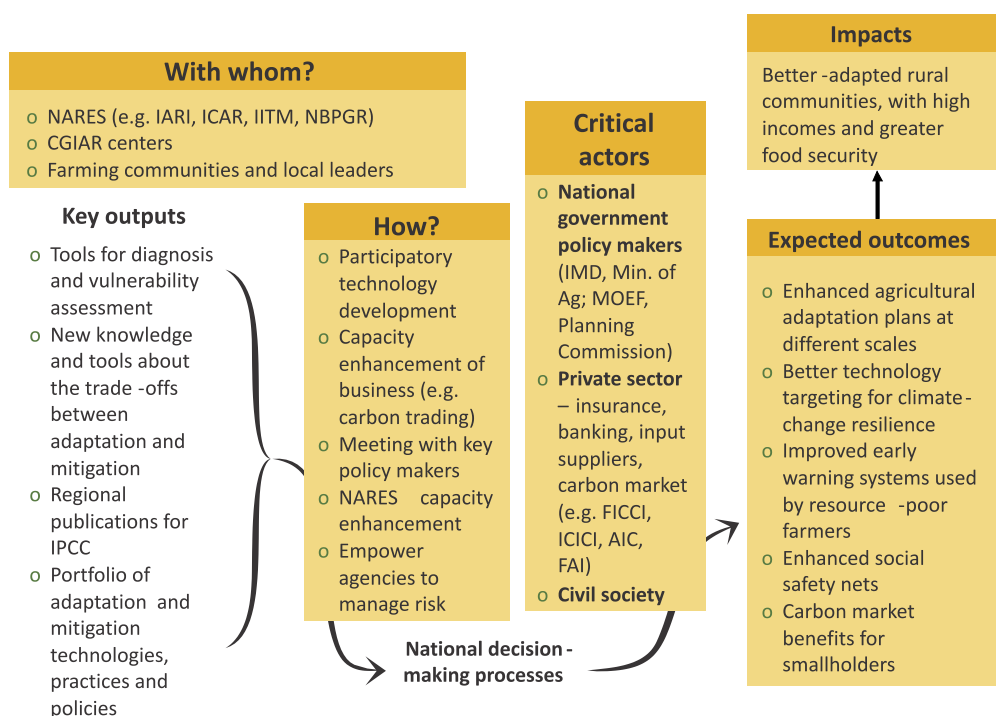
With whom?

o NARES (e.g. IARI, ICAR, IITM, NBPGR)
o CGIAR centers
o Farming communities and local leaders

Key outputs

o Tools for diagnosis and vulnerability assessment
o New knowledge and tools about the trade -offs between adaptation and mitigation
o Regional publications for IPCC
o Portfolio of adaptation and mitigation technologies, practices and policies

How?

o Participatory technology development
o Capacity enhancement of business (e.g. carbon trading)
o Meeting with key policy makers
o NARES capacity enhancement
o Empower agencies to manage risk

National decision - making processes

Critical actors

o National government policy makers (IMD, Min. of Ag; MOEF, Planning Commission)
o Private sector – insurance, banking, input suppliers, carbon market (e.g. FICCI, ICICI, AIC, FAI)
o Civil society

Impacts

Better -adapted rural communities, with high incomes and greater food security

Expected outcomes

o Enhanced agricultural adaptation plans at different scales
o Better technology targeting for climate-change resilience
o Improved early warning systems used by resource -poor farmers
o Enhanced social safety nets
o Carbon market benefits for smallholders